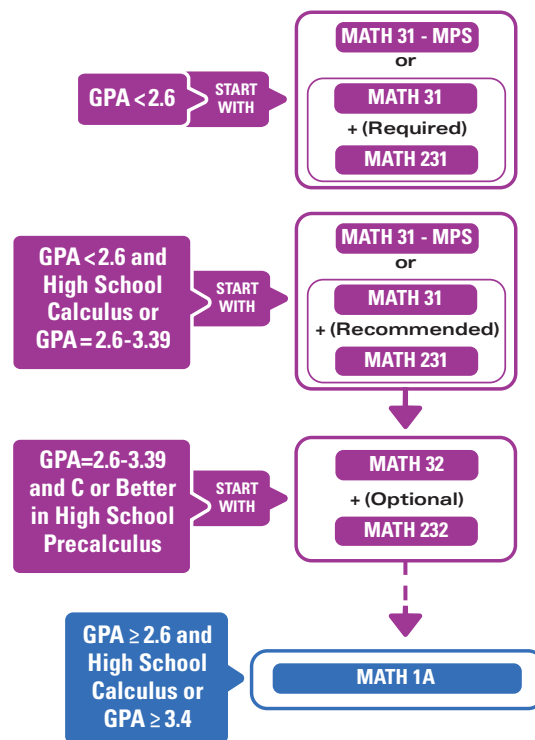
GPA < 2.6

START WITH

MATH 31 - MPS
or
MATH 31
+ (Required)
MATH 231

GPA < 2.6 and High School Calculus or GPA = 2.6-3.39

START WITH

MATH 31 - MPS
or
MATH 31
+ (Recommended)
MATH 231

GPA = 2.6-3.39 and C or Better in High School Precalculus

START WITH

MATH 32
+ (Optional)
MATH 232

GPA $\geq$ 2.6 and High School Calculus or GPA $\geq$ 3.4

MATH 1A